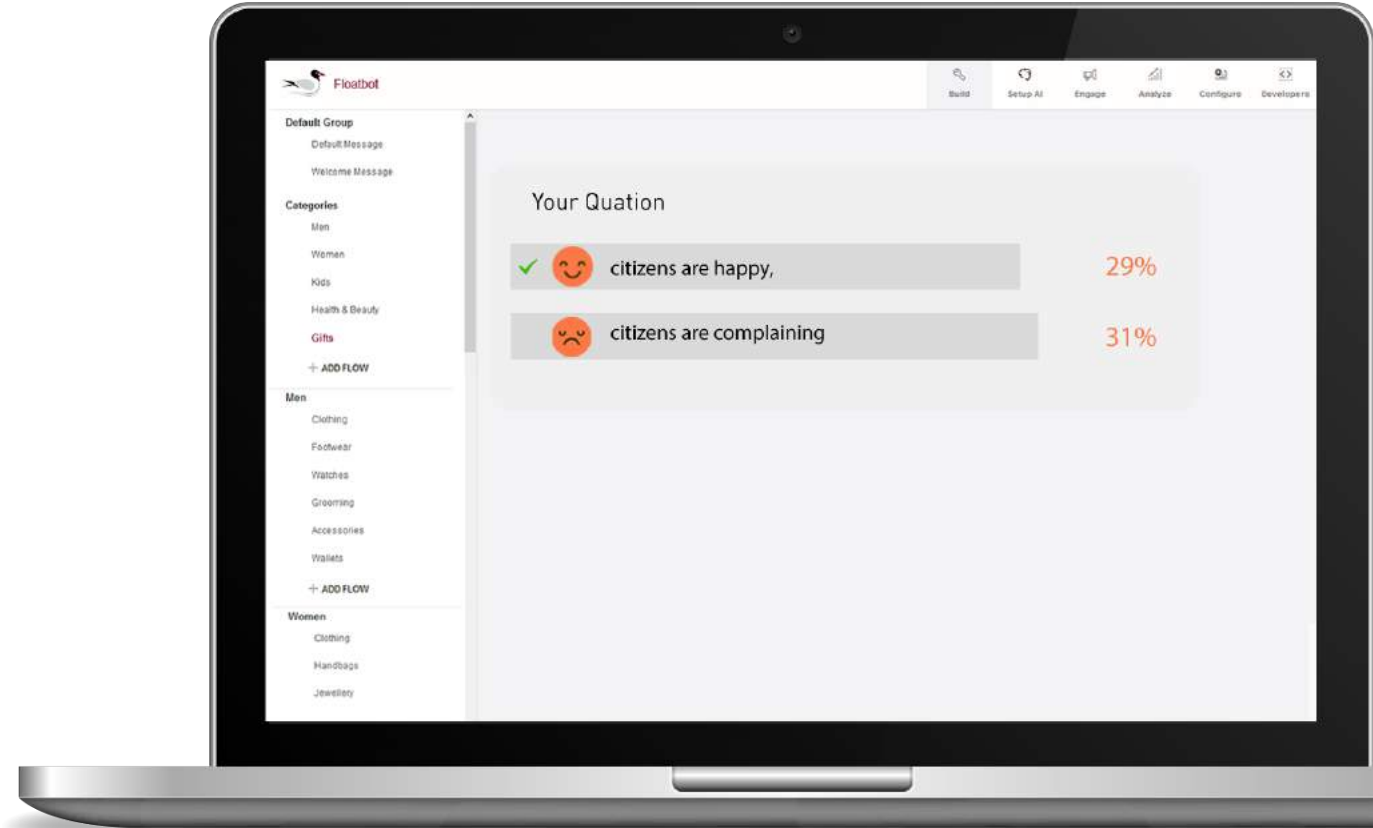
Floatbot

Build
Setup AI
Engage
Analyze
Configure
Developers

Default Group
Default Message
Welcome Message
Categories
Men
Women
Kids
Health & Beauty
Gifts
+ ADD FLOW
Men
Clothing
Footwear
Watches
Grooming
Accessories
Wallets
+ ADD FLOW
Women
Clothing
Handbags
Jewellery

Your Quation

✓ citizens are happy, 29%

citizens are complaining 31%